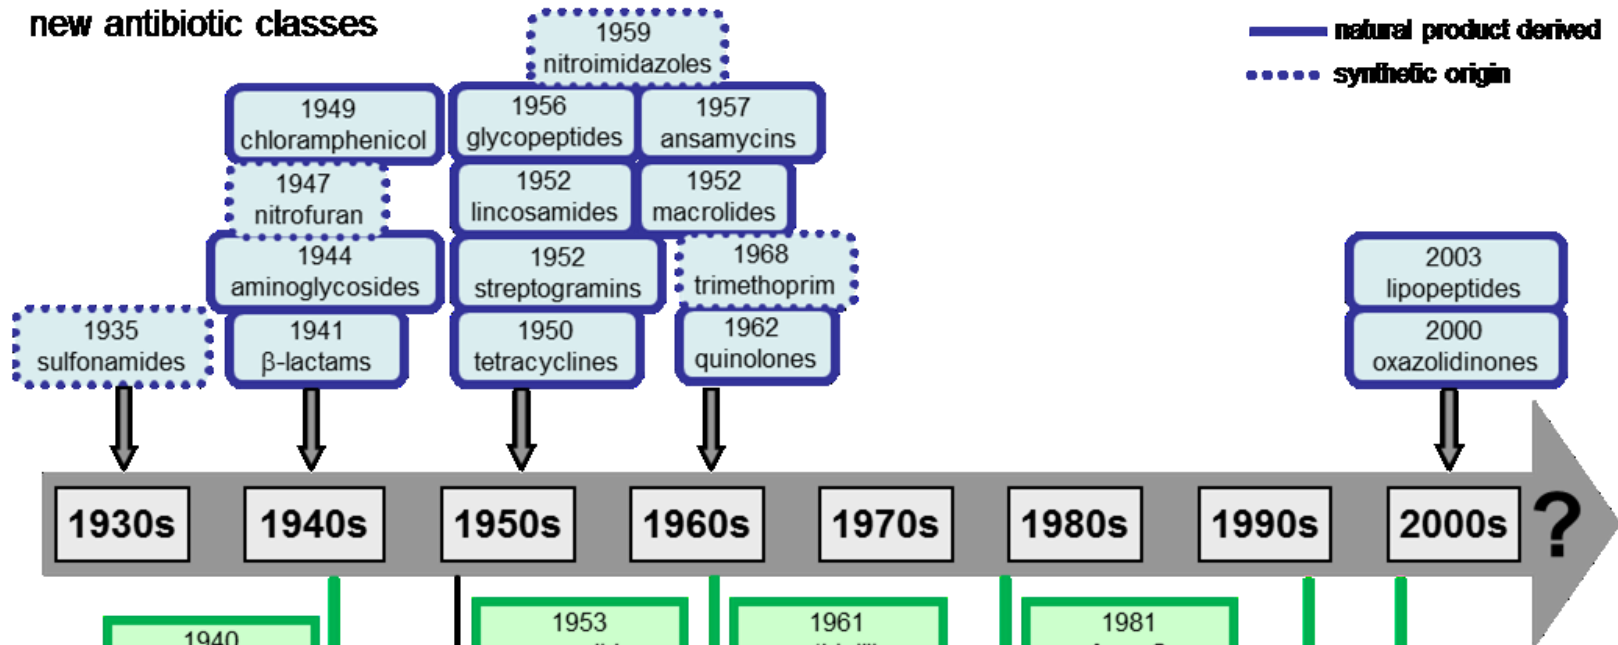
new antibiotic classes

natural product derived
synthetic origin

1959
nitroimidazoles

1949
chloramphenicol

1956
glycopeptides

1957
ansamycins

1947
nitrofuran

1952
lincosamides

1952
macrolides

1944
aminoglycosides

1952
streptogramins

1968
trimethoprim

1935
sulfonamides

1941
β-lactams

1950
tetracyclines

1962
quinolones

2003
lipopeptides

2000
oxazolidinones

1930s 1940s 1950s 1960s 1970s 1980s 1990s 2000s ?

1940

1953

1961

1981